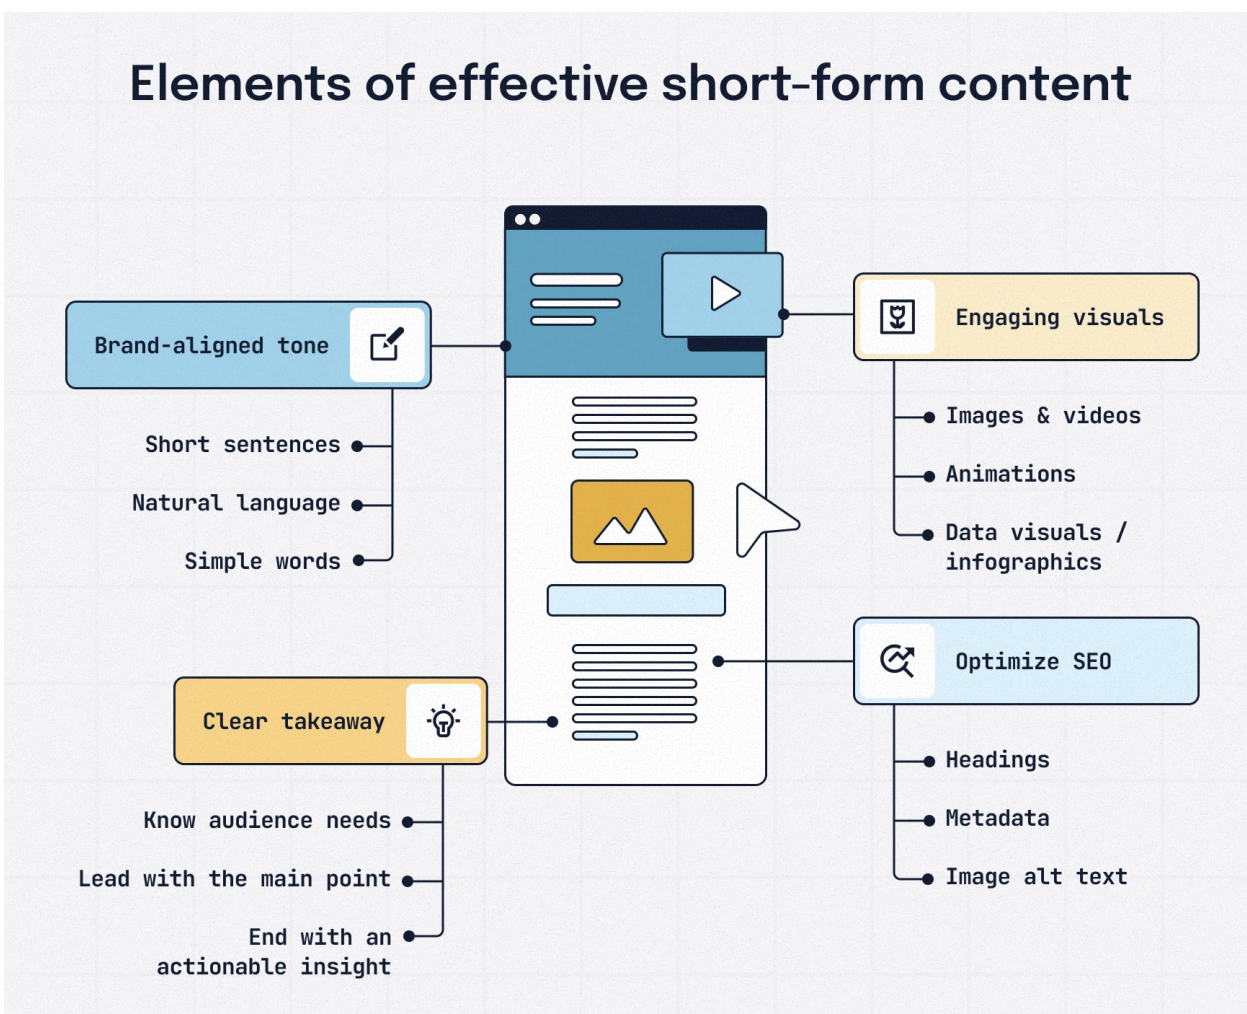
Elements of effective short-form content

Brand-aligned tone

Short sentences

Natural language

Simple words

Engaging visuals

Images & videos

Animations

Data visuals / infographics

Optimize SEO

Headings

Metadata

Image alt text

Clear takeaway

Know audience needs

Lead with the main point

End with an actionable insight